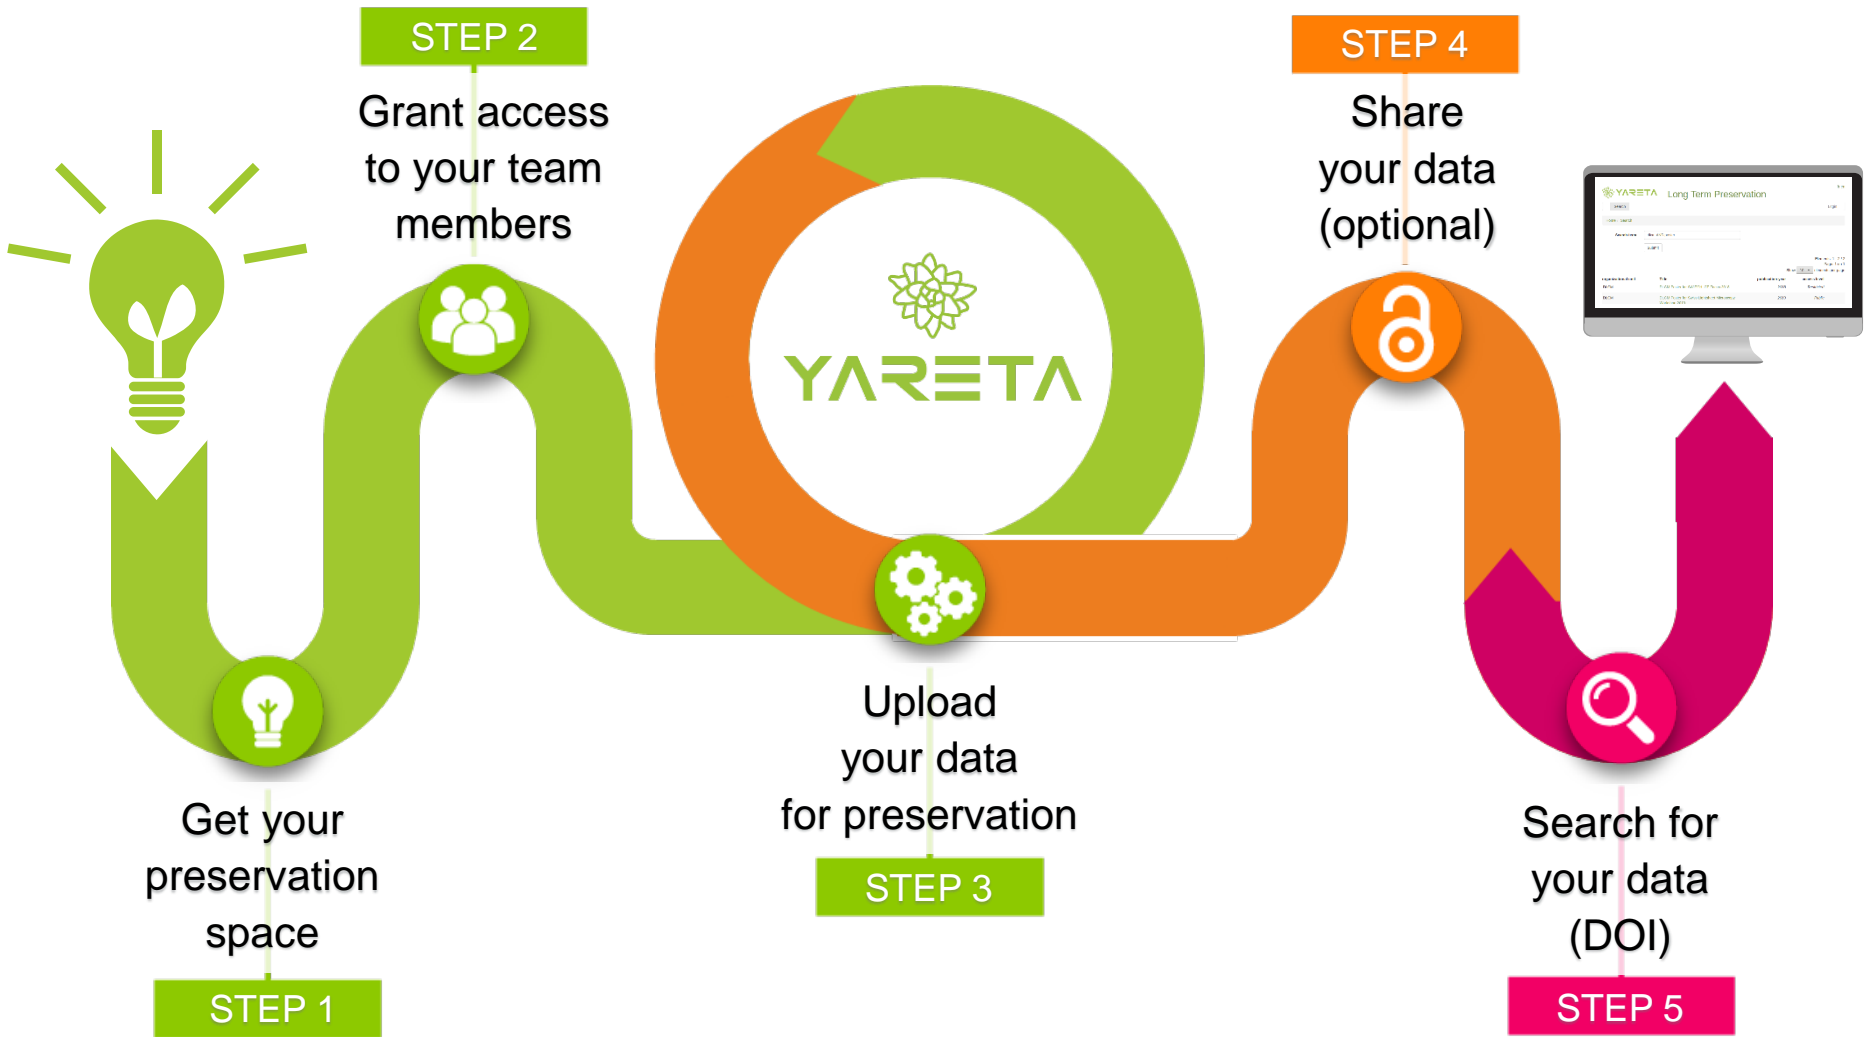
STEP 2

Grant access to your team members

STEP 4

Share your data (optional)

YARETA

YARETA Long Term Preservation

Get your preservation space

STEP 1

Upload your data for preservation

STEP 3

Search for your data (DOI)

STEP 5